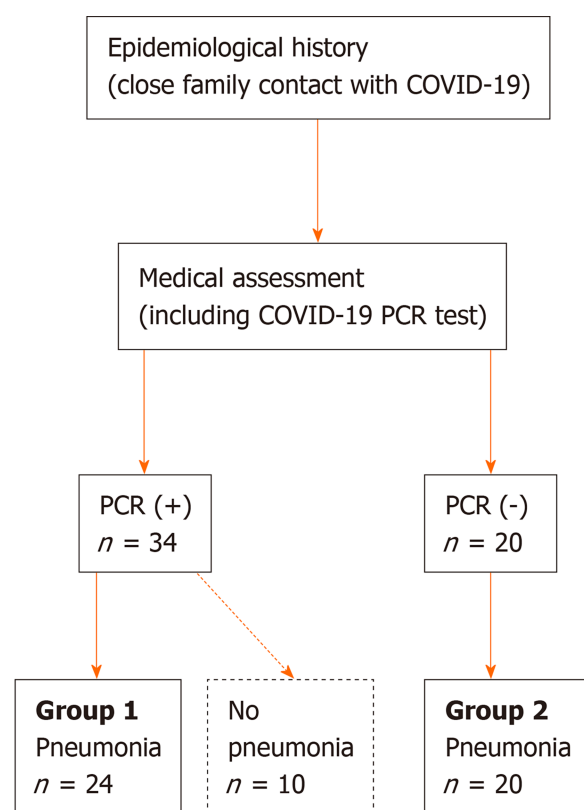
Epidemiological history
(close family contact with COVID-19)

Medical assessment
(including COVID-19 PCR test)

PCR (+)
$n$ = 34

PCR (-)
$n$ = 20

**Group 1**
Pneumonia
$n$ = 24

No
pneumonia
$n$ = 10

**Group 2**
Pneumonia
$n$ = 20